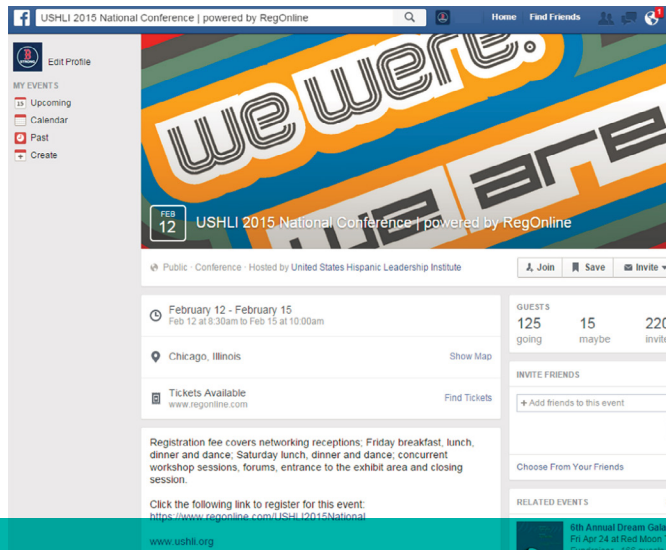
USHLI 2015 National Conference | powered by RegOnline

Home Find Friends

Edit Profile

MY EVENTS
Upcoming
Calendar
Past
Create

we were we are

FEB 12 USHLI 2015 National Conference | powered by RegOnline

Public · Conference · Hosted by United States Hispanic Leadership Institute

Join Save Invite

February 12 - February 15
Feb 12 at 8:30am to Feb 15 at 10:00am

Chicago, Illinois Show Map

Tickets Available
www.regonline.com Find Tickets

Registration fee covers networking receptions; Friday breakfast, lunch, dinner and dance; Saturday lunch, dinner and dance; concurrent workshop sessions, forums, entrance to the exhibit area and closing session.

Click the following link to register for this event:
https://www.regonline.com/USHLI2015National

www.ushli.org

GUESTS
125 going
15 maybe
220 invite

INVITE FRIENDS
+ Add friends to this event

Choose From Your Friends

RELATED EVENTS
6th Annual Dream Gala
Fri Apr 24 at Red Moon